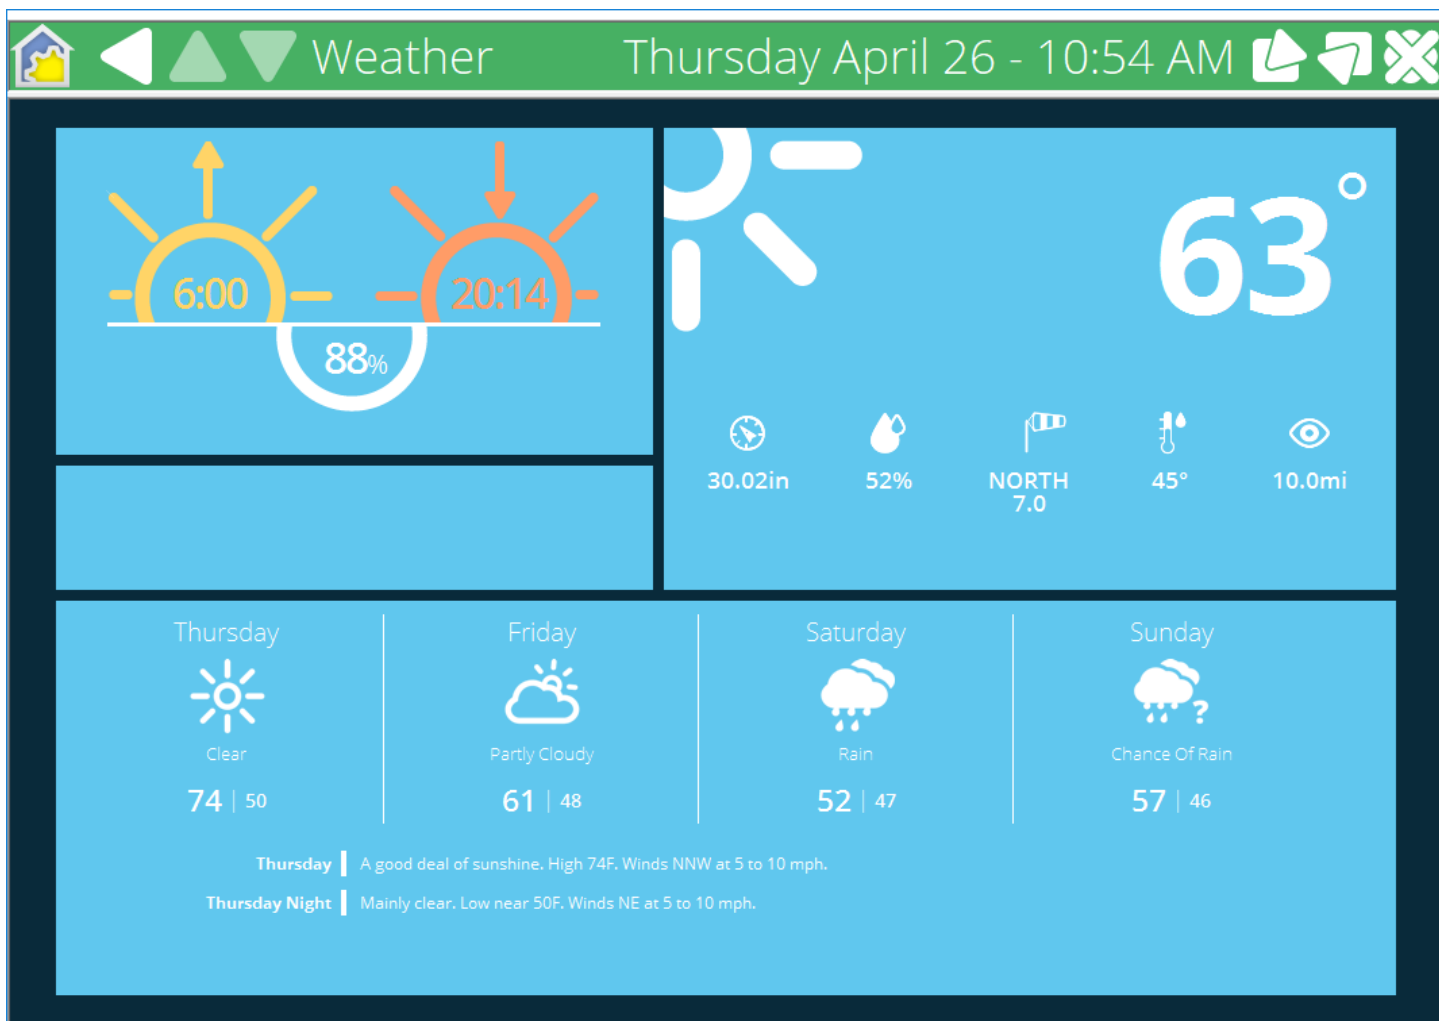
Weather Thursday April 26 - 10:54 AM

6:00 20:14
88%

63°

30.02in 52% NORTH 7.0 45° 10.0mi

Thursday
Clear
74 | 50

Friday
Partly Cloudy
61 | 48

Saturday
Rain
52 | 47

Sunday
Chance Of Rain
57 | 46

Thursday | A good deal of sunshine. High 74F. Winds NNW at 5 to 10 mph.
Thursday Night | Mainly clear. Low near 50F. Winds NE at 5 to 10 mph.